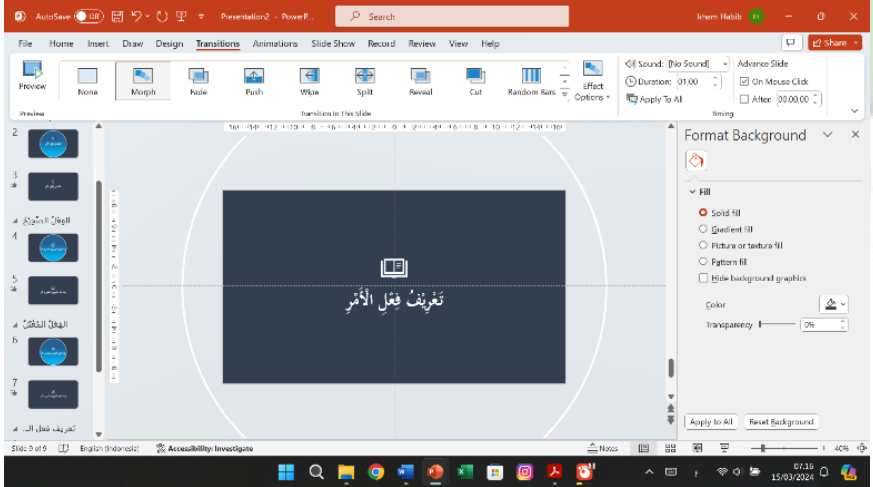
AutoSave Off Presentation2 - PowerP... Search Ilham Habib IH

File Home Insert Draw Design Transitions Animations Slide Show Record Review View Help Share

Preview None Morph Fade Push Wipe Split Reveal Cut Random Bars Effect Options

Preview Transition to This Slide

Sound: [No Sound] Duration: 01.00 Apply To All Advance Slide On Mouse Click After: 00:00.00 Timing

2
3
الفِعْلُ المُضَارِعُ
4
5
الفِعْلُ المُعْتَلُّ
6
7
تَعْرِيفُ فِعْلِ الـ...

تَعْرِيفُ فِعْلِ الأَمْرِ

Format Background

Fill
Solid fill
Gradient fill
Picture or texture fill
Pattern fill
Hide background graphics

Color
Transparency 0%

Apply to All Reset Background

Slide 9 of 9 English (Indonesia) Accessibility: Investigate Notes 40%

07.18
15/03/2024